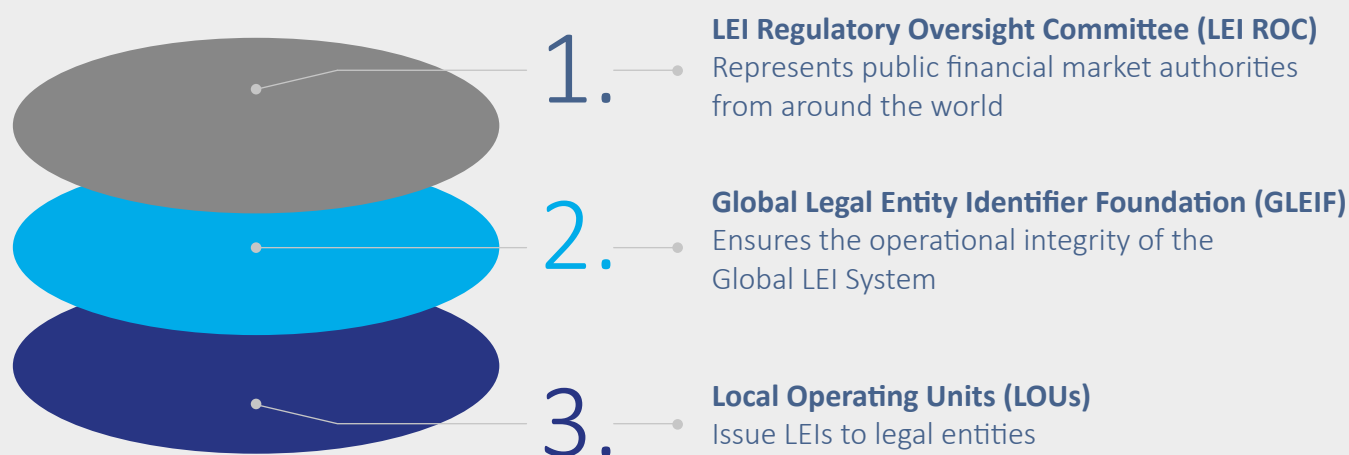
1.
LEI Regulatory Oversight Committee (LEI ROC)
Represents public financial market authorities from around the world

2.
Global Legal Entity Identifier Foundation (GLEIF)
Ensures the operational integrity of the Global LEI System

3.
Local Operating Units (LOUs)
Issue LEIs to legal entities